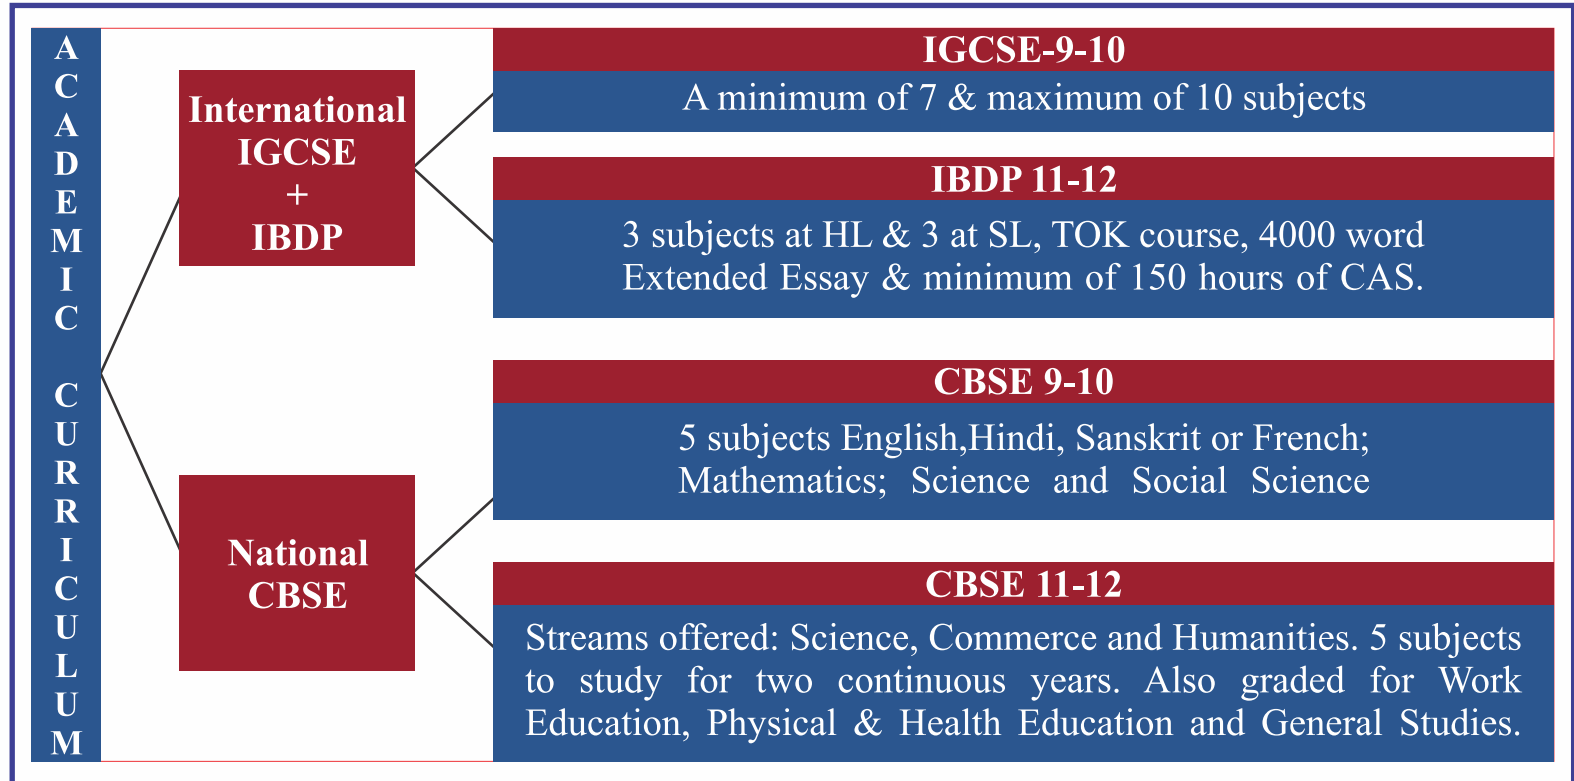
ACADEMIC CURRICULUM

International IGCSE + IBDP

IGCSE-9-10

A minimum of 7 & maximum of 10 subjects

IBDP 11-12

3 subjects at HL & 3 at SL, TOK course, 4000 word Extended Essay & minimum of 150 hours of CAS.

National CBSE

CBSE 9-10

5 subjects English,Hindi, Sanskrit or French; Mathematics; Science and Social Science

CBSE 11-12

Streams offered: Science, Commerce and Humanities. 5 subjects to study for two continuous years. Also graded for Work Education, Physical & Health Education and General Studies.